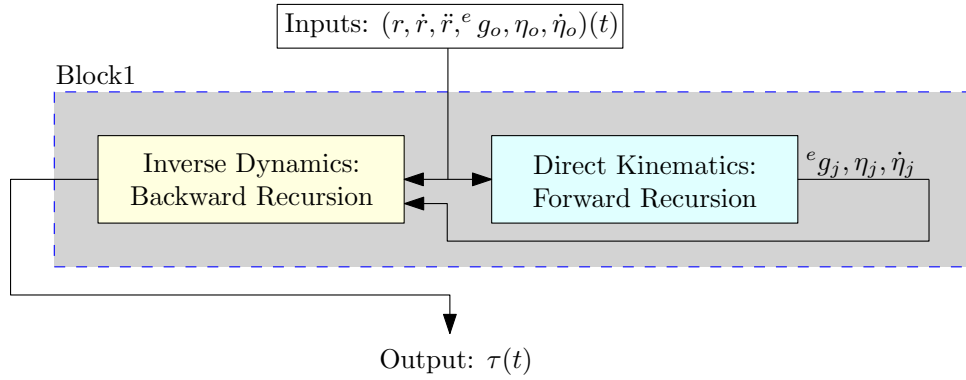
Inputs: $(r, \dot{r}, \ddot{r}, ^{e}g_o, \eta_o, \dot{\eta}_o)(t)$

Block1

Inverse Dynamics: Backward Recursion

Direct Kinematics: Forward Recursion

$^{e}g_j, \eta_j, \dot{\eta}_j$

Output: $\tau(t)$